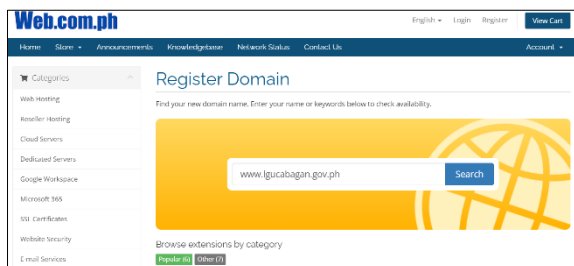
Web.com.ph

English Login Register View Cart

Home Store Announcements Knowledgebase Network Status Contact Us Account

Categories

Web Hosting

Reseller Hosting

Cloud Servers

Dedicated Servers

Google Workspace

Microsoft 365

SSL Certificates

Website Security

E-mail Services

Register Domain

Find your new domain name. Enter your name or keywords below to check availability.

www.lgucabagan.gov.ph

Search

Browse extensions by category

Popular (6) Other (7)